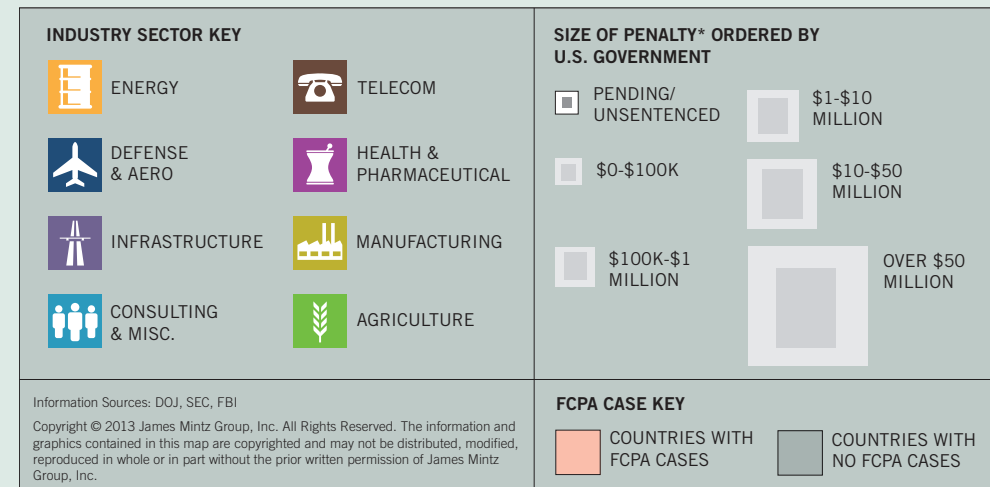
INDUSTRY SECTOR KEY

ENERGY

TELECOM

DEFENSE & AERO

HEALTH & PHARMACEUTICAL

INFRASTRUCTURE

MANUFACTURING

CONSULTING & MISC.

AGRICULTURE

SIZE OF PENALTY* ORDERED BY U.S. GOVERNMENT

PENDING/ UNSENTENCED

$1-$10 MILLION

$0-$100K

$10-$50 MILLION

$100K-$1 MILLION

OVER $50 MILLION

Information Sources: DOJ, SEC, FBI

Copyright © 2013 James Mintz Group, Inc. All Rights Reserved. The information and graphics contained in this map are copyrighted and may not be distributed, modified, reproduced in whole or in part without the prior written permission of James Mintz Group, Inc.

FCPA CASE KEY

COUNTRIES WITH FCPA CASES

COUNTRIES WITH NO FCPA CASES